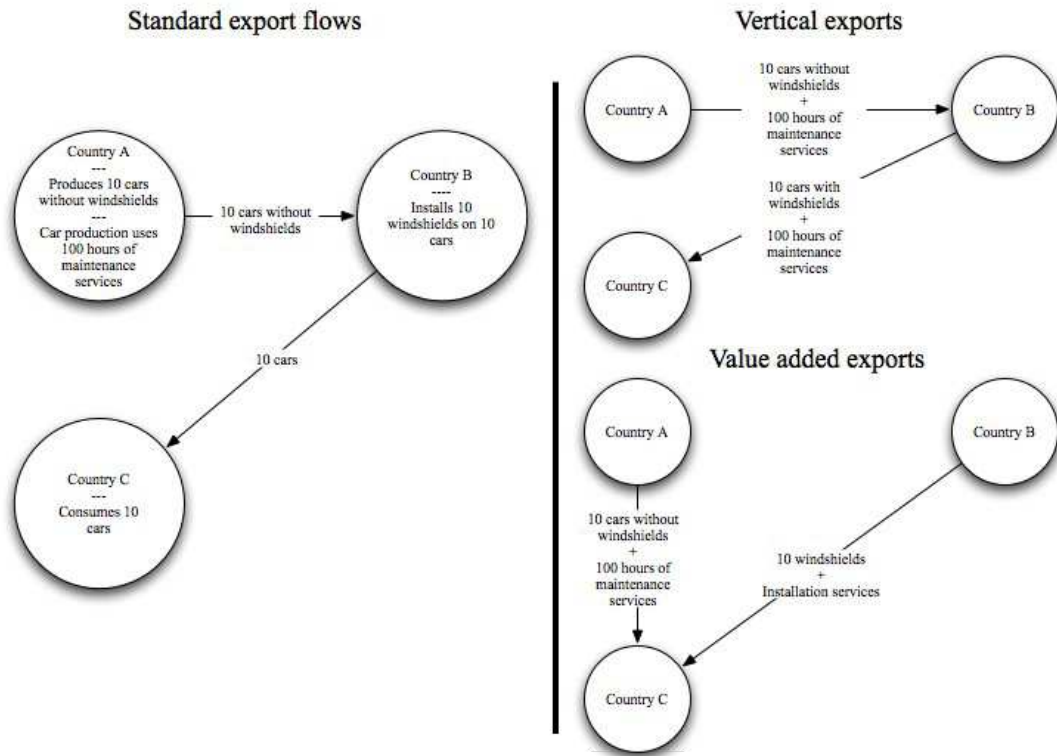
Standard export flows

Country A
---
Produces 10 cars without windshields
---
Car production uses 100 hours of maintenance services

10 cars without windshields

Country B
----
Installs 10 windshields on 10 cars

10 cars

Country C
---
Consumes 10 cars

Vertical exports

Country A

10 cars without windshields
+
100 hours of maintenance services

Country B

10 cars with windshields
+
100 hours of maintenance services

Country C

Value added exports

Country A

Country B

10 cars without windshields
+
100 hours of maintenance services

10 windshields
+
Installation services

Country C